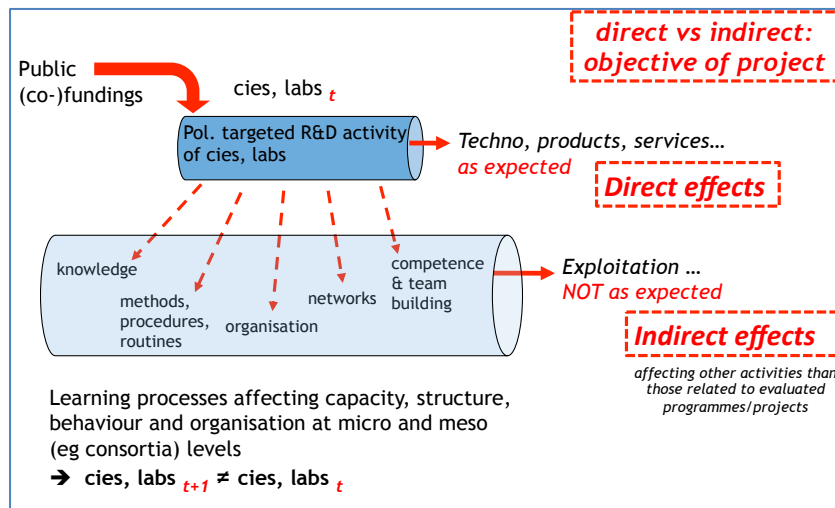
direct vs indirect:
objective of project

Public
(co-)fundings

cies, labs $_t$

Pol. targeted R&D activity of cies, labs

Techno, products, services…
as expected

Direct effects

knowledge

methods, procedures, routines

organisation

networks

competence & team building

Exploitation …
NOT as expected

Indirect effects

affecting other activities than those related to evaluated programmes/projects

Learning processes affecting capacity, structure, behaviour and organisation at micro and meso (eg consortia) levels

➔ cies, labs $_{t+1}$ ≠ cies, labs $_t$